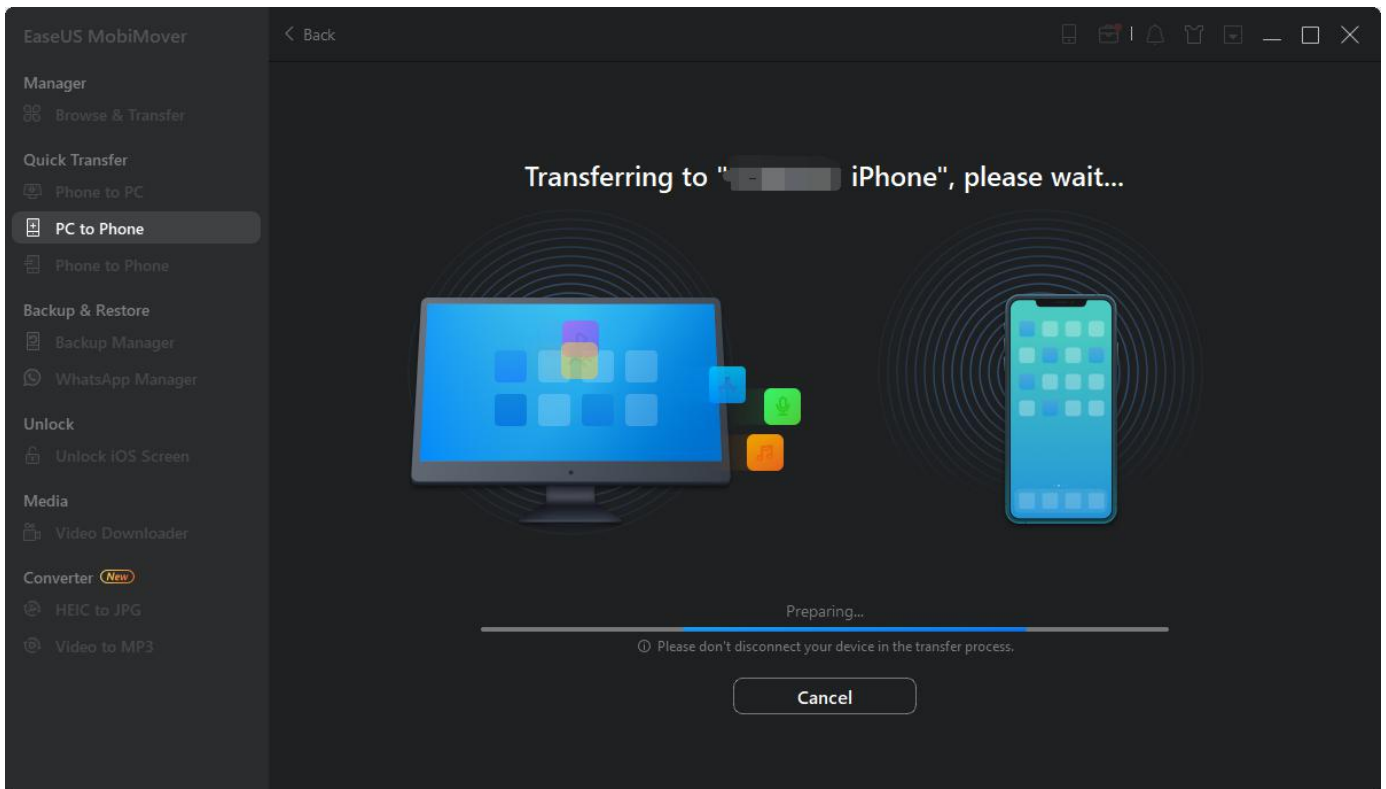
EaseUS MobiMover

Manager

Browse & Transfer

Quick Transfer

Phone to PC

PC to Phone

Phone to Phone

Backup & Restore

Backup Manager

WhatsApp Manager

Unlock

Unlock iOS Screen

Media

Video Downloader

Converter New

HEIC to JPG

Video to MP3

Back

Transferring to "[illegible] iPhone", please wait...

Preparing...

Please don't disconnect your device in the transfer process.

Cancel